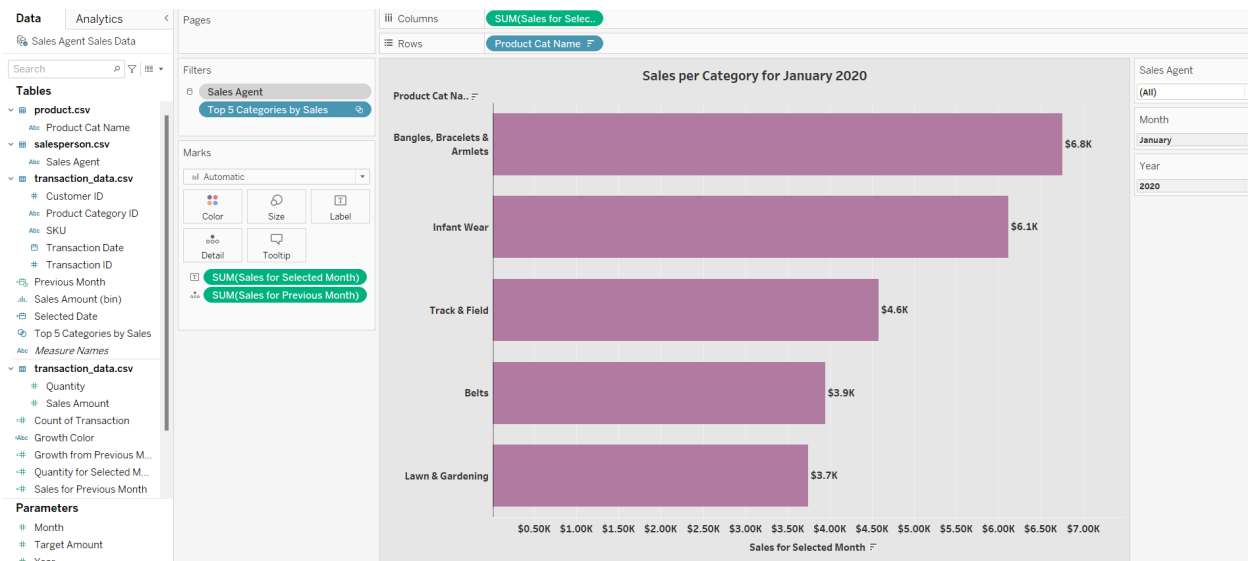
Data Analytics
Sales Agent Sales Data
Search
Tables
product.csv
Product Cat Name
salesperson.csv
Sales Agent
transaction_data.csv
Customer ID
Product Category ID
SKU
Transaction Date
Transaction ID
Previous Month
Sales Amount (bin)
Selected Date
Top 5 Categories by Sales
Measure Names
transaction_data.csv
Quantity
Sales Amount
Count of Transaction
Growth Color
Growth from Previous M..
Quantity for Selected M...
Sales for Previous Month
Parameters
Month
Target Amount

Pages

Filters
Sales Agent
Top 5 Categories by Sales

Marks
Automatic
Color
Size
Label
Detail
Tooltip
SUM(Sales for Selected Month)
SUM(Sales for Previous Month)

Columns SUM(Sales for Selec..
Rows Product Cat Name

Sales per Category for January 2020
Product Cat Na..
Bangles, Bracelets & Armlets $6.8K
Infant Wear $6.1K
Track & Field $4.6K
Belts $3.9K
Lawn & Gardening $3.7K
$0.50K $1.00K $1.50K $2.00K $2.50K $3.00K $3.50K $4.00K $4.50K $5.00K $5.50K $6.00K $6.50K $7.00K
Sales for Selected Month

Sales Agent
(All)
Month
January
Year
2020